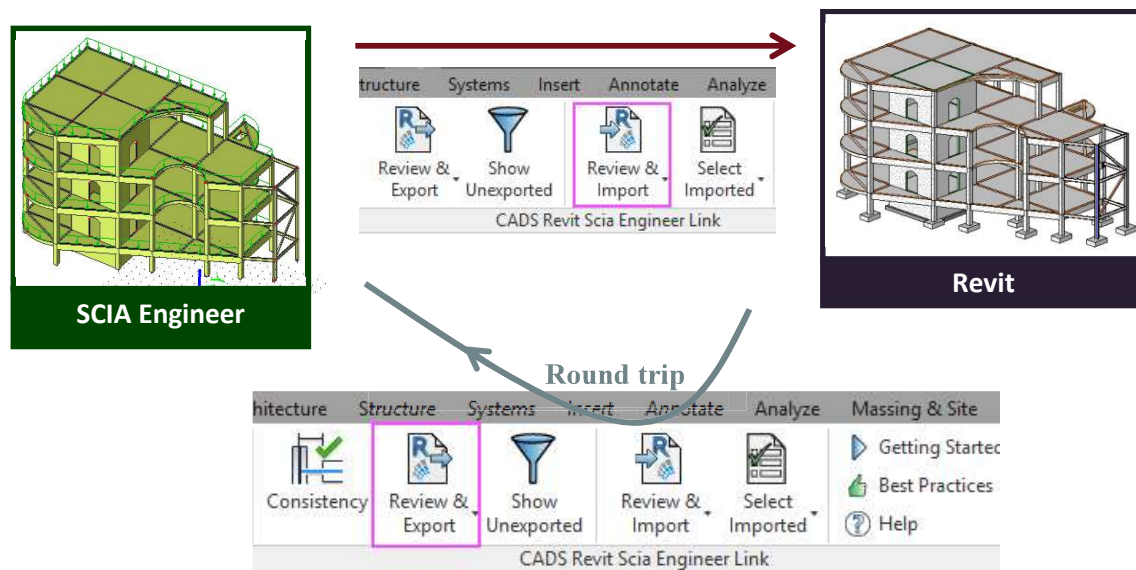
SCIA Engineer

tructure Systems Insert Annotate Analyze

Review & Export

Show Unexported

Review & Import

Select Imported

CADS Revit Scia Engineer Link

Revit

Round trip

hitecture Structure Systems Insert Annotate Analyze Massing & Site

Consistency

Review & Export

Show Unexported

Review & Import

Select Imported

Getting Startec

Best Practices

Help

CADS Revit Scia Engineer Link